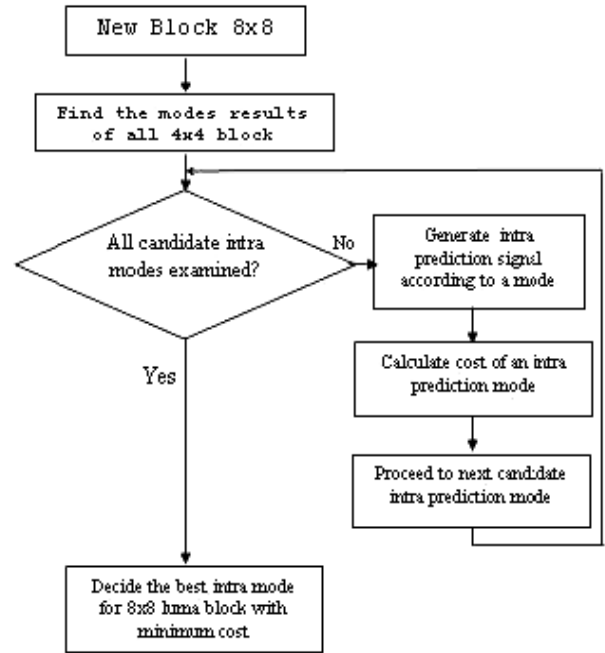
New Block 8x8

Find the modes results of all 4x4 block

All candidate intra modes examined?

No

Generate intra prediction signal according to a mode

Calculate cost of an intra prediction mode

Proceed to next candidate intra prediction mode

Yes

Decide the best intra mode for 8x8 luma block with minimum cost